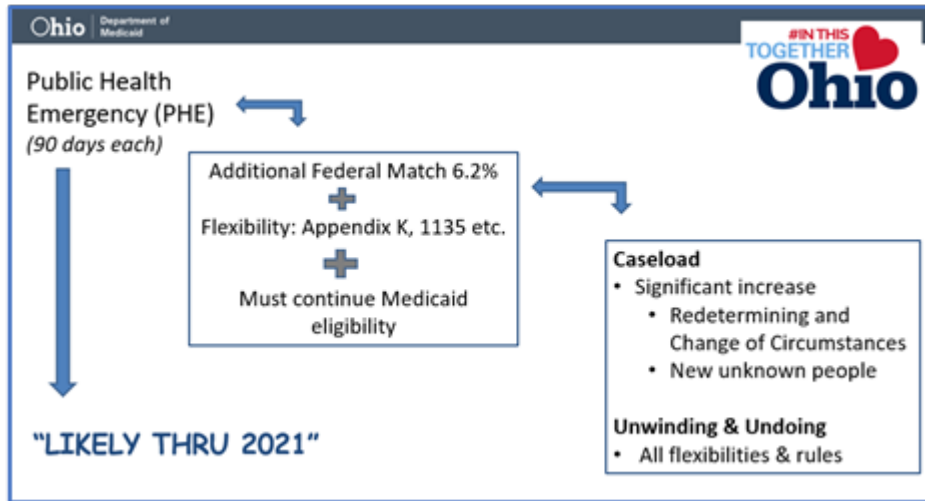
Ohio | Department of Medicaid

#IN THIS TOGETHER Ohio

Public Health Emergency (PHE)
(90 days each)

Additional Federal Match 6.2%
Flexibility: Appendix K, 1135 etc.
Must continue Medicaid eligibility

Caseload
• Significant increase
• Redetermining and Change of Circumstances
• New unknown people

Unwinding & Undoing
• All flexibilities & rules

"LIKELY THRU 2021"